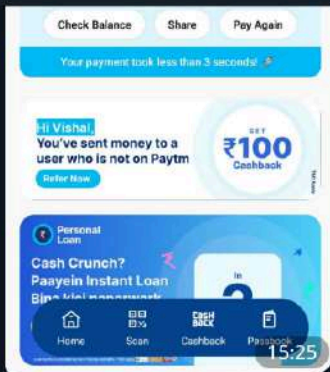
Check Balance
Share
Pay Again

Your payment took less than 3 seconds!

Hi Vishal,
You've sent money to a user who is not on Paytm
Refer Now

GET
₹100
Cashback

T&C Apply

Personal Loan
Cash Crunch?
Paayein Instant Loan
Bina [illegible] paperwork

In
2

Home
Scan
CASH BACK
Cashback
Passbook
15:25